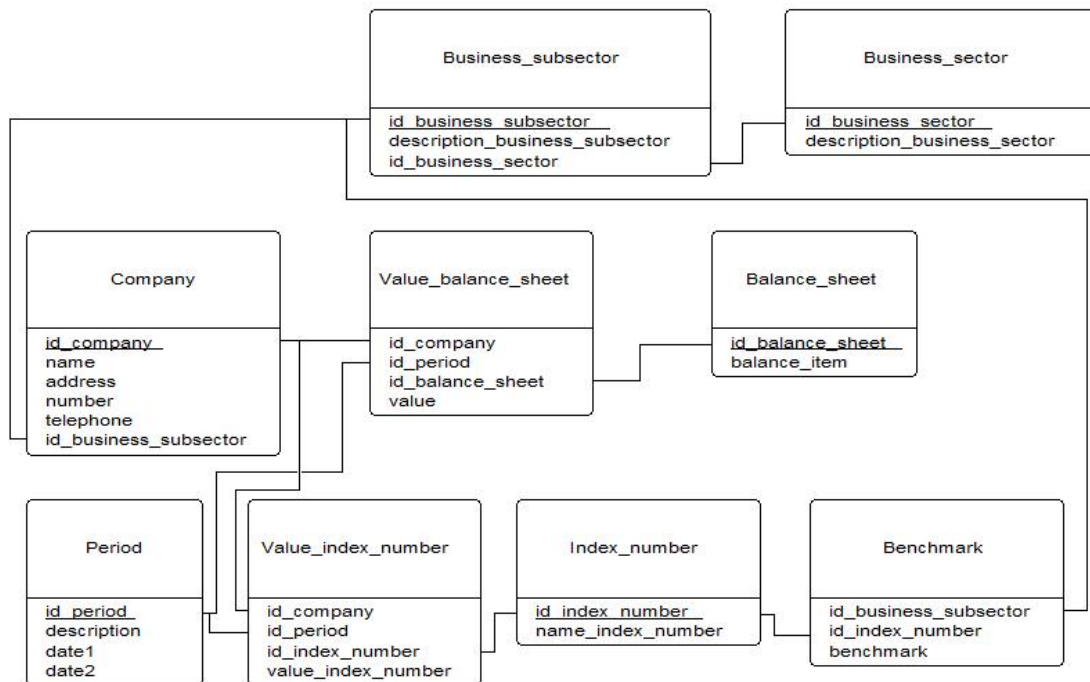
Business_subsector

id_business_subsector
description_business_subsector
id_business_sector

Business_sector

id_business_sector
description_business_sector

Company

id_company
name
address
number
telephone
id_business_subsector

Value_balance_sheet

id_company
id_period
id_balance_sheet
value

Balance_sheet

id_balance_sheet
balance_item

Period

id_period
description
date1
date2

Value_index_number

id_company
id_period
id_index_number
value_index_number

Index_number

id_index_number
name_index_number

Benchmark

id_business_subsector
id_index_number
benchmark